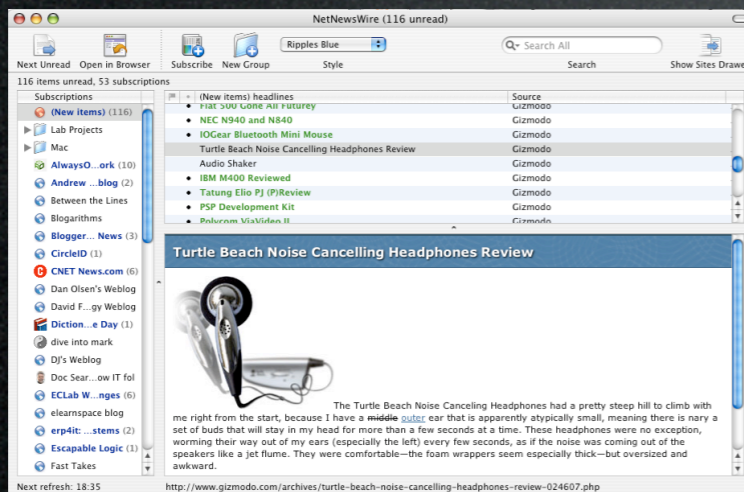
NetNewsWire (116 unread)

Next Unread
Open in Browser
Subscribe
New Group
Ripples Blue
Style
Search All
Search
Show Sites Drawer

116 items unread, 53 subscriptions

Subscriptions
(New items) (116)
Lab Projects
Mac
AlwaysO...ork (10)
Andrew ...blog (2)
Between the Lines
Blogarithms
Blogger... News (3)
CircleID (1)
CNET News.com (6)
Dan Olsen's Weblog
David F...gy Weblog
Diction...e Day (1)
dive into mark
DJ's Weblog
Doc Sear...ow IT fol
ECLab W...nges (6)
elearnspace blog
erp4it: ...stems (2)
Escapable Logic (1)
Fast Takes

| (New items) headlines | Source |
|---|---|
| Fiat 500 Gone All Futurey | Gizmodo |
| NEC N940 and N840 | Gizmodo |
| IOGear Bluetooth Mini Mouse | Gizmodo |
| Turtle Beach Noise Cancelling Headphones Review | Gizmodo |
| Audio Shaker | Gizmodo |
| IBM M400 Reviewed | Gizmodo |
| Tatung Elio PJ (P)Review | Gizmodo |
| PSP Development Kit | Gizmodo |
| Polycom ViaVideo II | Gizmodo |

Turtle Beach Noise Cancelling Headphones Review

The Turtle Beach Noise Canceling Headphones had a pretty steep hill to climb with me right from the start, because I have a middle outer ear that is apparently atypically small, meaning there is nary a set of buds that will stay in my head for more than a few seconds at a time. These headphones were no exception, worming their way out of my ears (especially the left) every few seconds, as if the noise was coming out of the speakers like a jet flume. They were comfortable—the foam wrappers seem especially thick—but oversized and awkward.

Next refresh: 18:35
http://www.gizmodo.com/archives/turtle-beach-noise-cancelling-headphones-review-024607.php